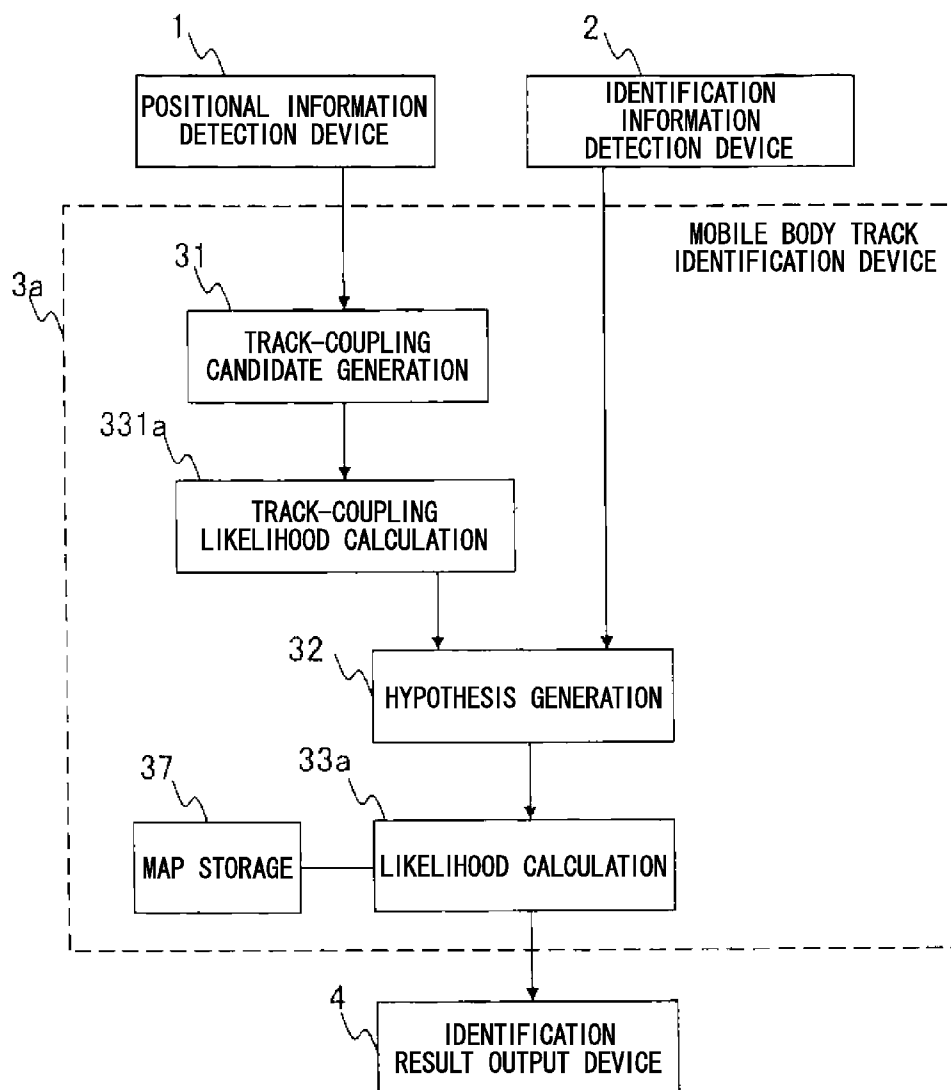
1
POSITIONAL INFORMATION DETECTION DEVICE

2
IDENTIFICATION INFORMATION DETECTION DEVICE

MOBILE BODY TRACK IDENTIFICATION DEVICE

3a

31
TRACK-COUPLING CANDIDATE GENERATION

331a
TRACK-COUPLING LIKELIHOOD CALCULATION

32
HYPOTHESIS GENERATION

37
MAP STORAGE

33a
LIKELIHOOD CALCULATION

4
IDENTIFICATION RESULT OUTPUT DEVICE